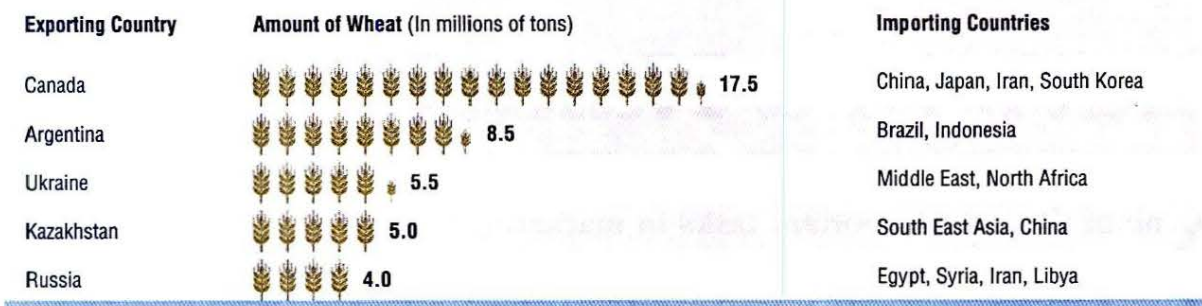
| Exporting Country | Amount of Wheat (In millions of tons) | Importing Countries |
|---|---|---|
| Canada | 17.5 | China, Japan, Iran, South Korea |
| Argentina | 8.5 | Brazil, Indonesia |
| Ukraine | 5.5 | Middle East, North Africa |
| Kazakhstan | 5.0 | South East Asia, China |
| Russia | 4.0 | Egypt, Syria, Iran, Libya |